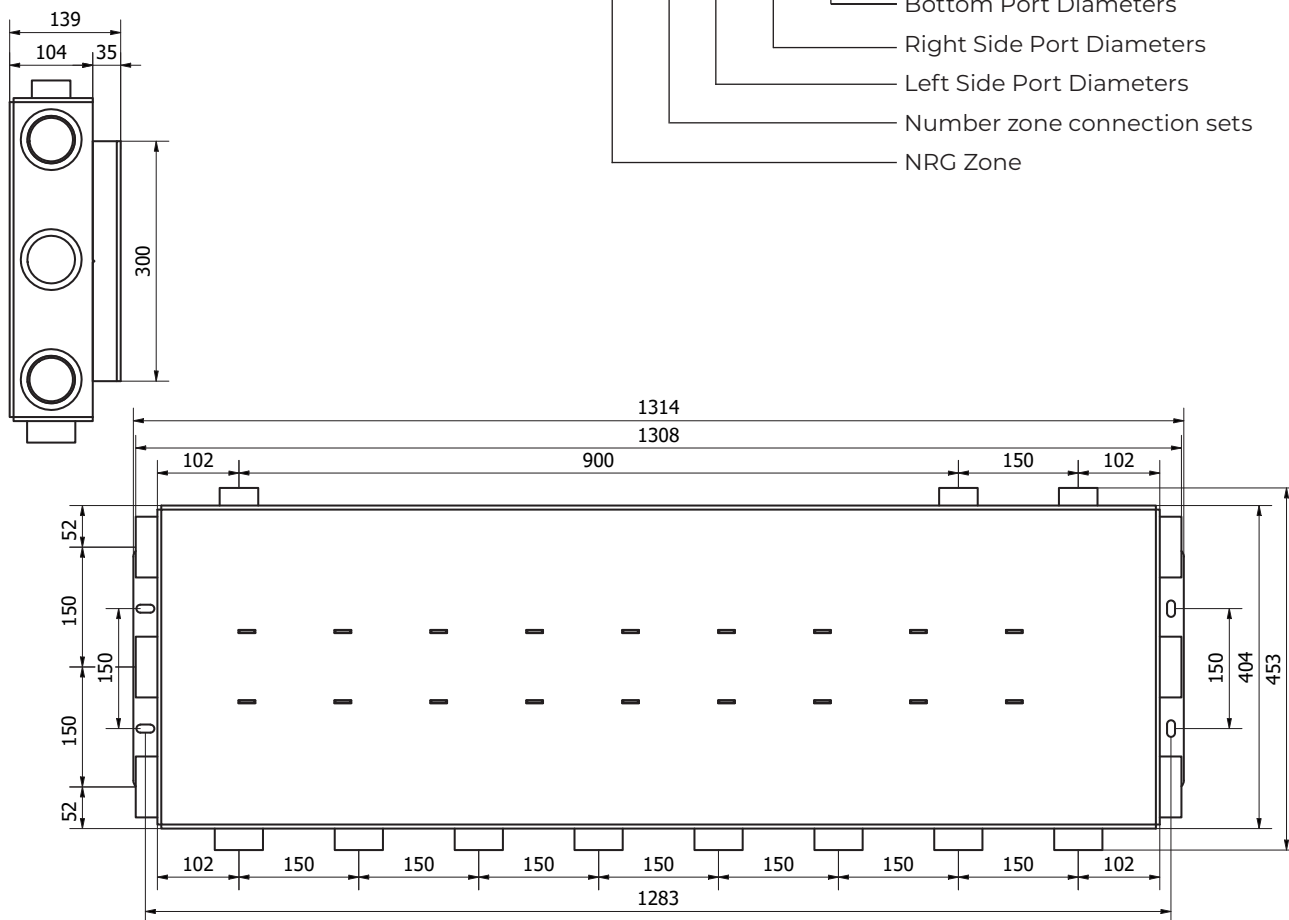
139
104
35
300

Bottom Port Diameters
Right Side Port Diameters
Left Side Port Diameters
Number zone connection sets
NRG Zone

1314
1308
102
900
150
102
52
150
150
150
52
150
404
453
102
150
150
150
150
150
150
150
102
1283